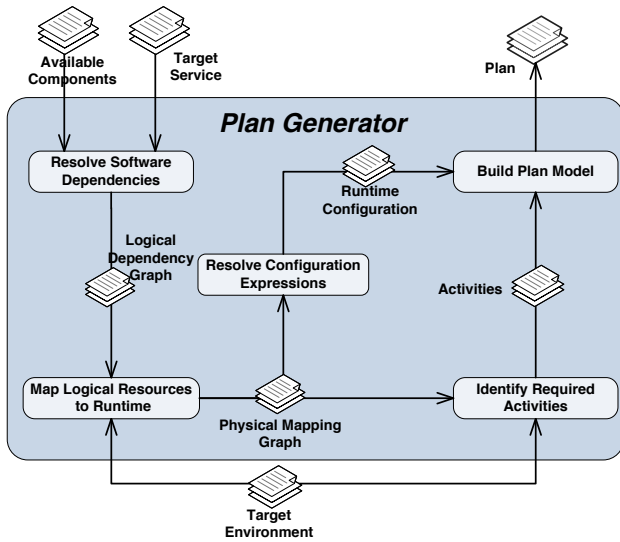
Available Components

Target Service

Plan

Plan Generator

Resolve Software Dependencies

Runtime Configuration

Build Plan Model

Logical Dependency Graph

Resolve Configuration Expressions

Activities

Map Logical Resources to Runtime

Physical Mapping Graph

Identify Required Activities

Target Environment